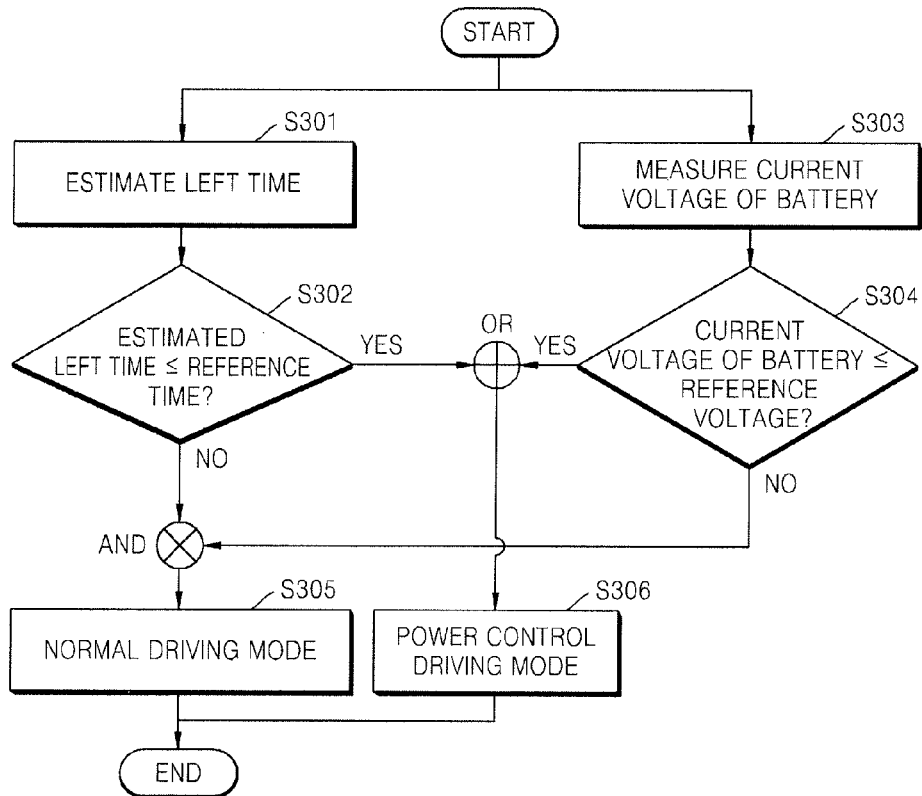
START

S301

ESTIMATE LEFT TIME

S303

MEASURE CURRENT VOLTAGE OF BATTERY

S302

ESTIMATED LEFT TIME ≤ REFERENCE TIME?

YES

OR

YES

S304

CURRENT VOLTAGE OF BATTERY ≤ REFERENCE VOLTAGE?

NO

NO

AND

S305

NORMAL DRIVING MODE

S306

POWER CONTROL DRIVING MODE

END